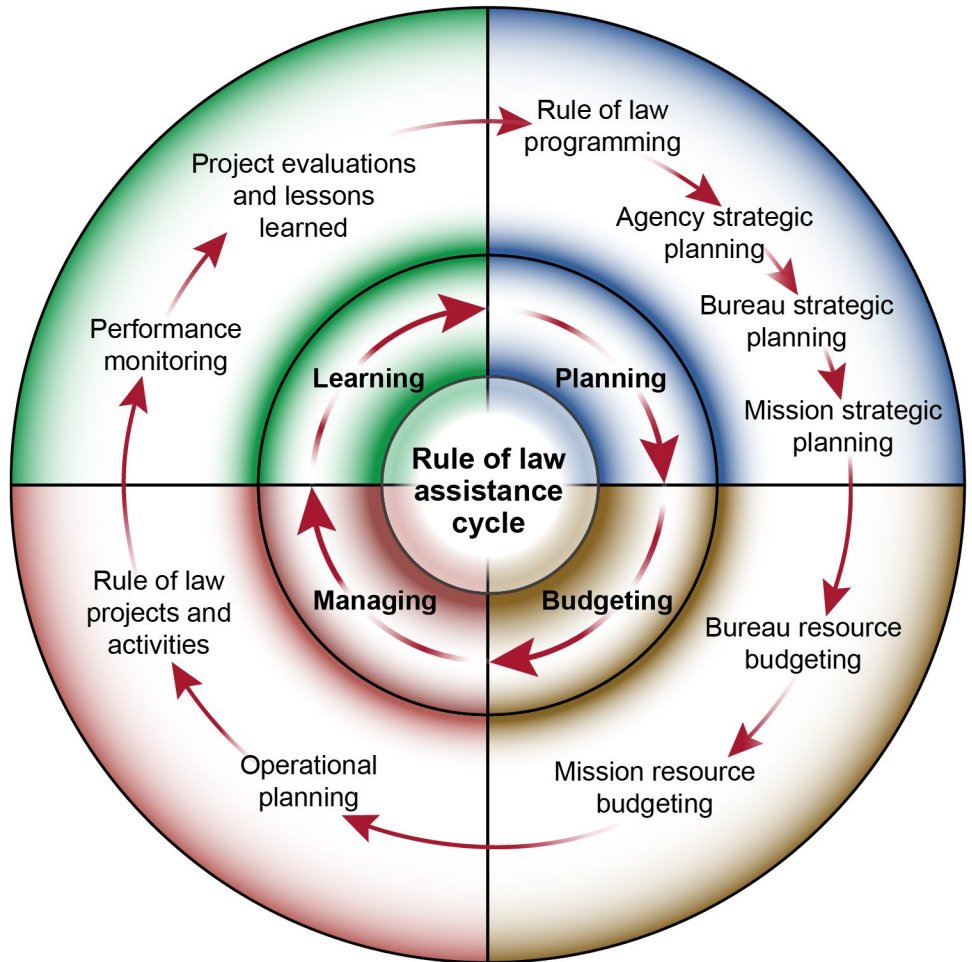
Rule of law assistance cycle

Learning

Planning

Budgeting

Managing

Rule of law programming

Agency strategic planning

Bureau strategic planning

Mission strategic planning

Bureau resource budgeting

Mission resource budgeting

Operational planning

Rule of law projects and activities

Performance monitoring

Project evaluations and lessons learned